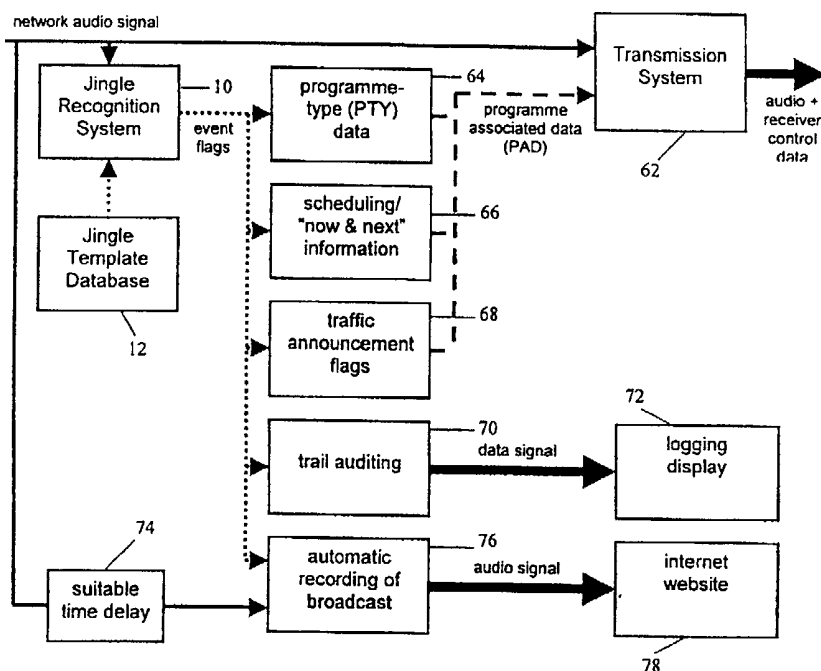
network audio signal

Jingle Recognition System

10

event flags

Jingle Template Database

12

programme-type (PTY) data

64

programme associated data (PAD)

Transmission System

62

audio + receiver control data

scheduling/ "now & next" information

66

traffic announcement flags

68

trail auditing

70

data signal

72

logging display

74

suitable time delay

automatic recording of broadcast

76

audio signal

internet website

78